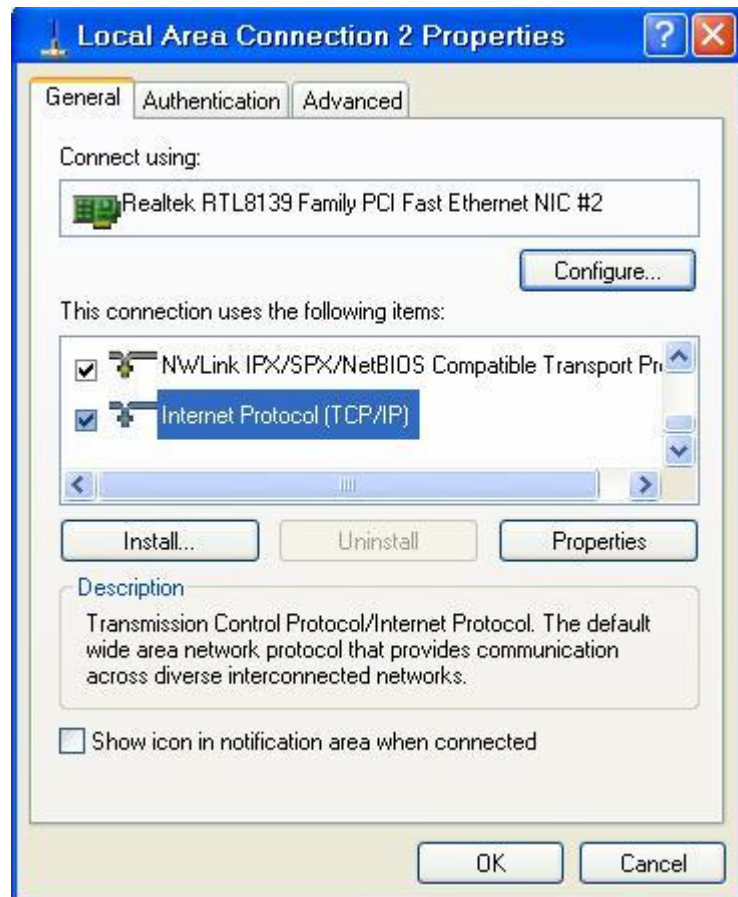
Local Area Connection 2 Properties

General Authentication Advanced

Connect using:

Realtek RTL8139 Family PCI Fast Ethernet NIC #2

Configure...

This connection uses the following items:

NWLink IPX/SPX/NetBIOS Compatible Transport Pr

Internet Protocol (TCP/IP)

Install... Uninstall Properties

Description

Transmission Control Protocol/Internet Protocol. The default wide area network protocol that provides communication across diverse interconnected networks.

Show icon in notification area when connected

OK Cancel